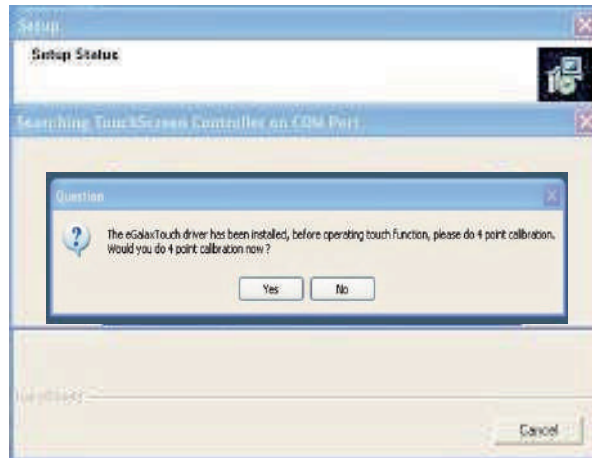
Setup

Setup Status

Searching TouchScreen Controller on COM Port

Question

The eGalaxTouch driver has been installed, before operating touch function, please do 4 point calibration. Would you do 4 point calibration now ?

Yes No

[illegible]

Cancel